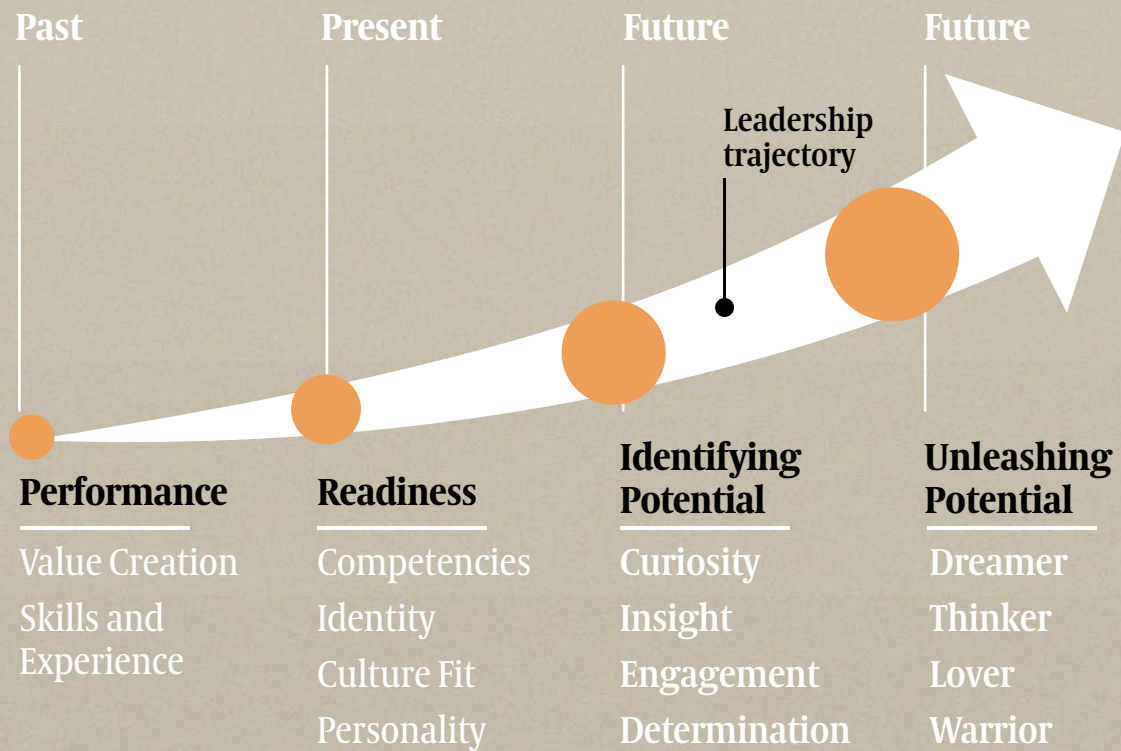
Past

Present

Future

Future

Leadership trajectory

Performance

Value Creation

Skills and Experience

Readiness

Competencies

Identity

Culture Fit

Personality

Identifying Potential

Curiosity

Insight

Engagement

Determination

Unleashing Potential

Dreamer

Thinker

Lover

Warrior